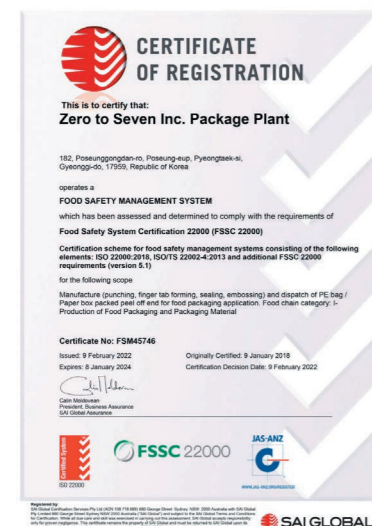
CERTIFICATE OF REGISTRATION

This is to certify that:

Zero to Seven Inc. Package Plant

182, Poseunggongdan-ro, Poseung-eup, Pyeongtaek-si, Gyeonggi-do, 17959, Republic of Korea

operates a

FOOD SAFETY MANAGEMENT SYSTEM

which has been assessed and determined to comply with the requirements of

Food Safety System Certification 22000 (FSSC 22000)

Certification scheme for food safety management systems consisting of the following elements: ISO 22000:2018, ISO/TS 22002-4:2013 and additional FSSC 22000 requirements (version 5.1)

for the following scope

Manufacture (punching, finger tab forming, sealing, embossing) and dispatch of PE bag / Paper box packed peel off end for food packaging application. Food chain category: I-Production of Food Packaging and Packaging Material

Certificate No: FSM45746

Issued: 9 February 2022
Expires: 8 January 2024

Originally Certified: 9 January 2018
Certification Decision Date: 9 February 2022

Calin Moldovean
President, Business Assurance
SAI Global Assurance

Certified System
ISO 22000

FSSC 22000

JAS-ANZ
WWW.JAS-ANZ.ORG/REGISTER

Registered by:
SAI Global Certification Services Pty Ltd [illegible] George Street Sydney NSW 2000 Australia with SAI Global Pty Limited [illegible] Australia ("SAI Global") and subject to the SAI Global Terms and Conditions for Certification. While all due care and skill was exercised in carrying out this assessment, SAI Global accepts responsibility only for proven negligence. This certificate remains the property of SAI Global and must be returned to SAI Global upon its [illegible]

SAI GLOBAL